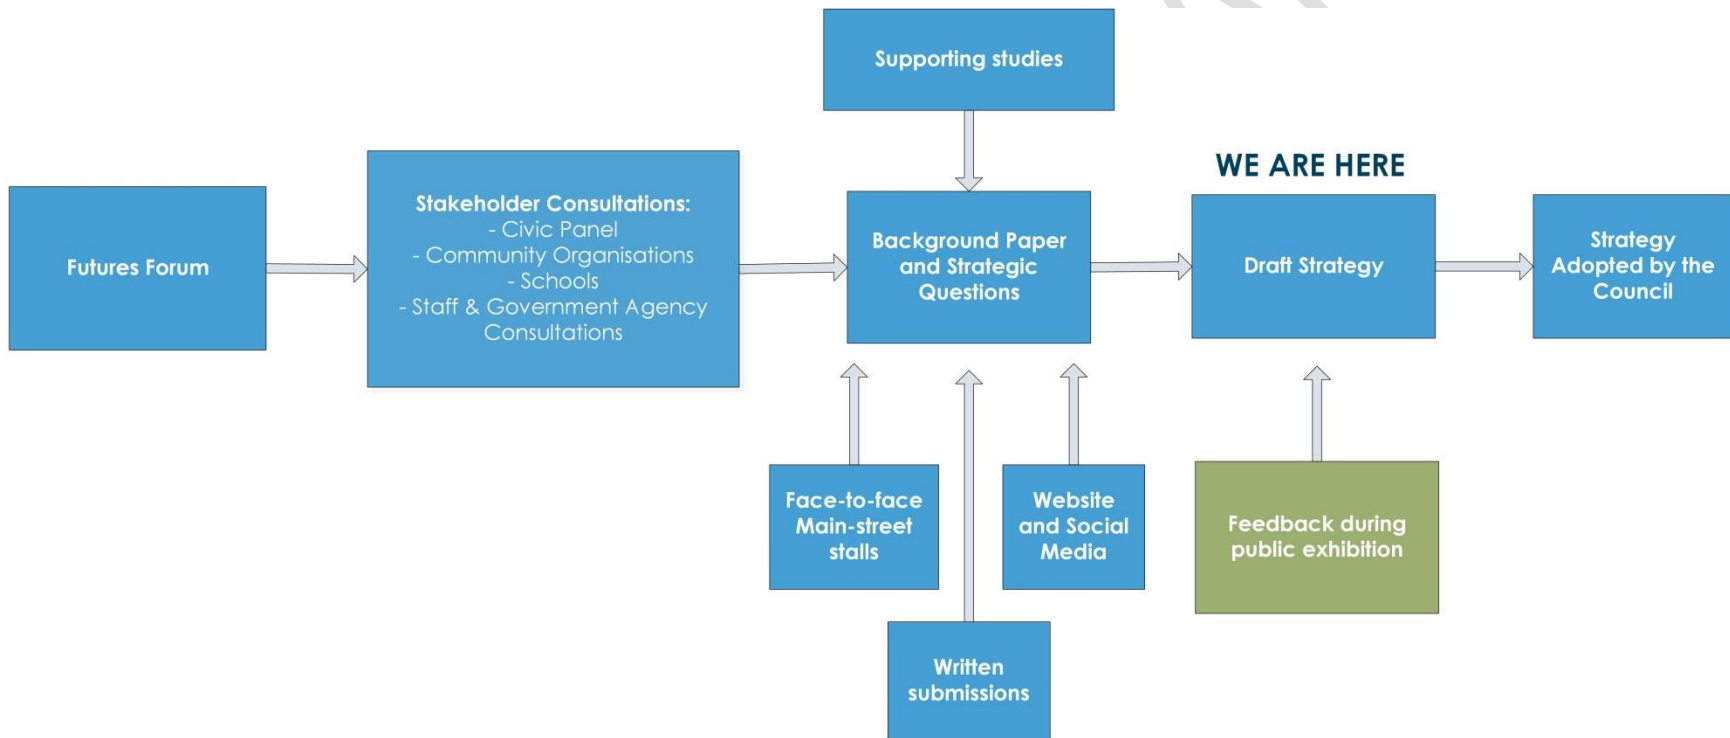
Supporting studies

WE ARE HERE

Futures Forum

Stakeholder Consultations:
- Civic Panel
- Community Organisations
- Schools
- Staff & Government Agency Consultations

Background Paper and Strategic Questions

Draft Strategy

Strategy Adopted by the Council

Face-to-face Main-street stalls

Website and Social Media

Feedback during public exhibition

Written submissions